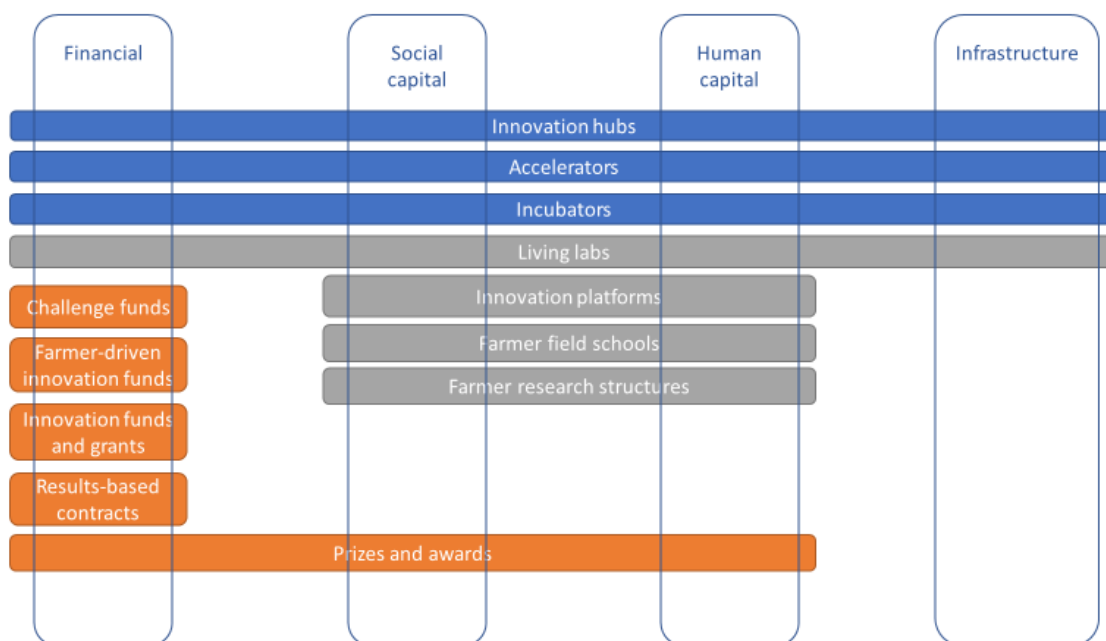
Financial

Social capital

Human capital

Infrastructure

Innovation hubs

Accelerators

Incubators

Living labs

Challenge funds

Innovation platforms

Farmer field schools

Farmer-driven innovation funds

Farmer research structures

Innovation funds and grants

Results-based contracts

Prizes and awards